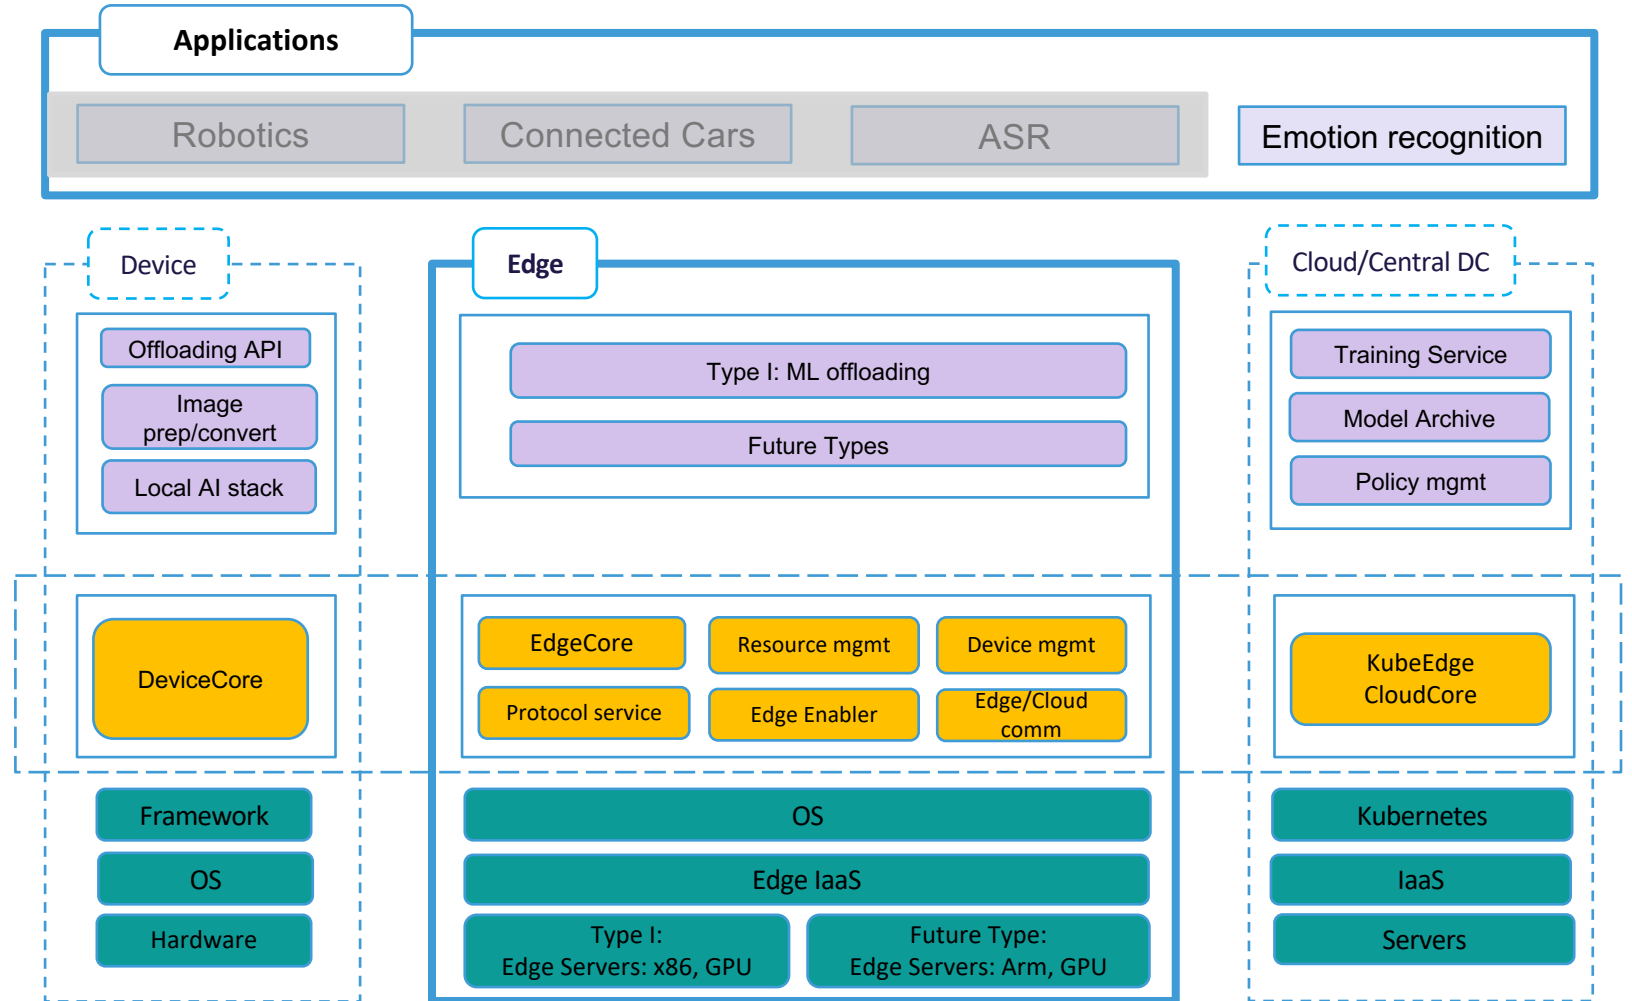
Applications

Robotics

Connected Cars

ASR

Emotion recognition

Device

Offloading API

Image prep/convert

Local AI stack

DeviceCore

Framework

OS

Hardware

Edge

Type I: ML offloading

Future Types

EdgeCore

Resource mgmt

Device mgmt

Protocol service

Edge Enabler

Edge/Cloud comm

OS

Edge IaaS

Type I:
Edge Servers: x86, GPU

Future Type:
Edge Servers: Arm, GPU

Cloud/Central DC

Training Service

Model Archive

Policy mgmt

KubeEdge CloudCore

Kubernetes

IaaS

Servers